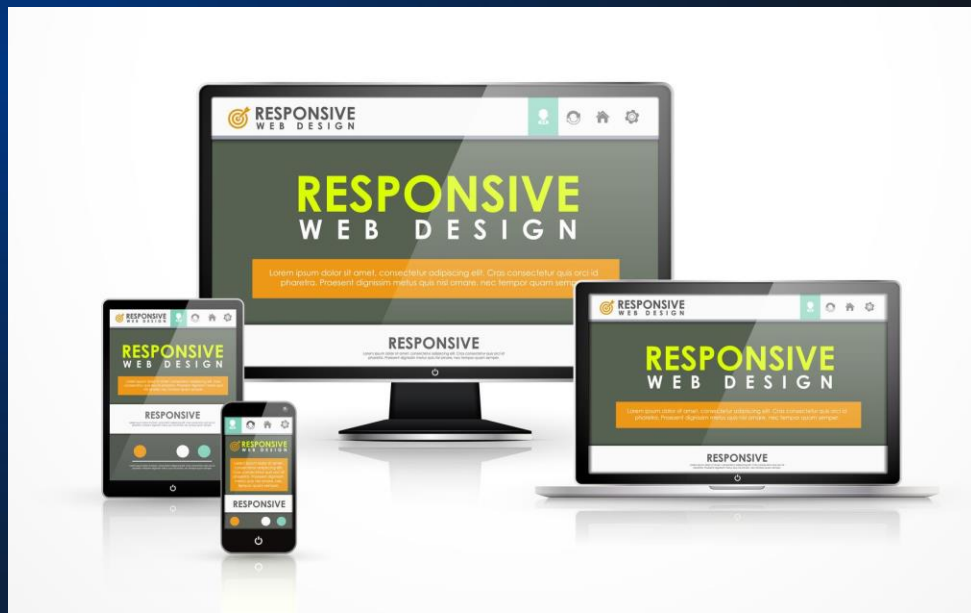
RESPONSIVE
WEB DESIGN

RESPONSIVE
WEB DESIGN

Lorem ipsum dolor sit amet, consectetur adipiscing elit. Cras consectetur quis orci id pharetra. Praesent dignissim metus quis nisi ornare, nec tempor quam semp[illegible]

RESPONSIVE

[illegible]

RESPONSIVE
WEB DESIGN

RESPONSIVE
WEB DESIGN

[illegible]

RESPONSIVE

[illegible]

RESPONSIVE
WEB DESIGN

RESPONSIVE
WEB DESIGN

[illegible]

RESPONSIVE

RESPONSIVE
WEB DESIGN

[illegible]

RESPONSIVE